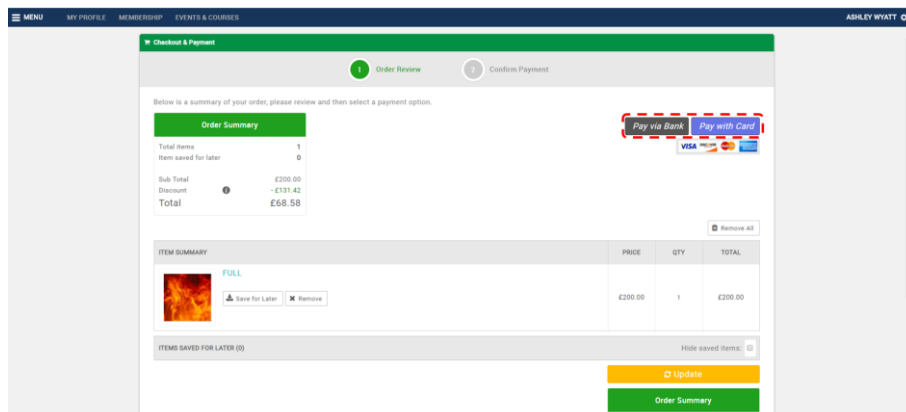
MENU MY PROFILE MEMBERSHIP EVENTS & COURSES ASHLEY WYATT

Checkout & Payment

1 Order Review 2 Confirm Payment

Below is a summary of your order, please review and then select a payment option.

Order Summary

Total items 1
Item saved for later 0

Sub Total £200.00
Discount - £131.42
Total £68.58

Pay via Bank Pay with Card

VISA

Remove All

| ITEM SUMMARY | PRICE | QTY | TOTAL |
|---|---|---|---|
| FULL Save for Later Remove | £200.00 | 1 | £200.00 |

ITEMS SAVED FOR LATER (0) Hide saved items:

Update

Order Summary